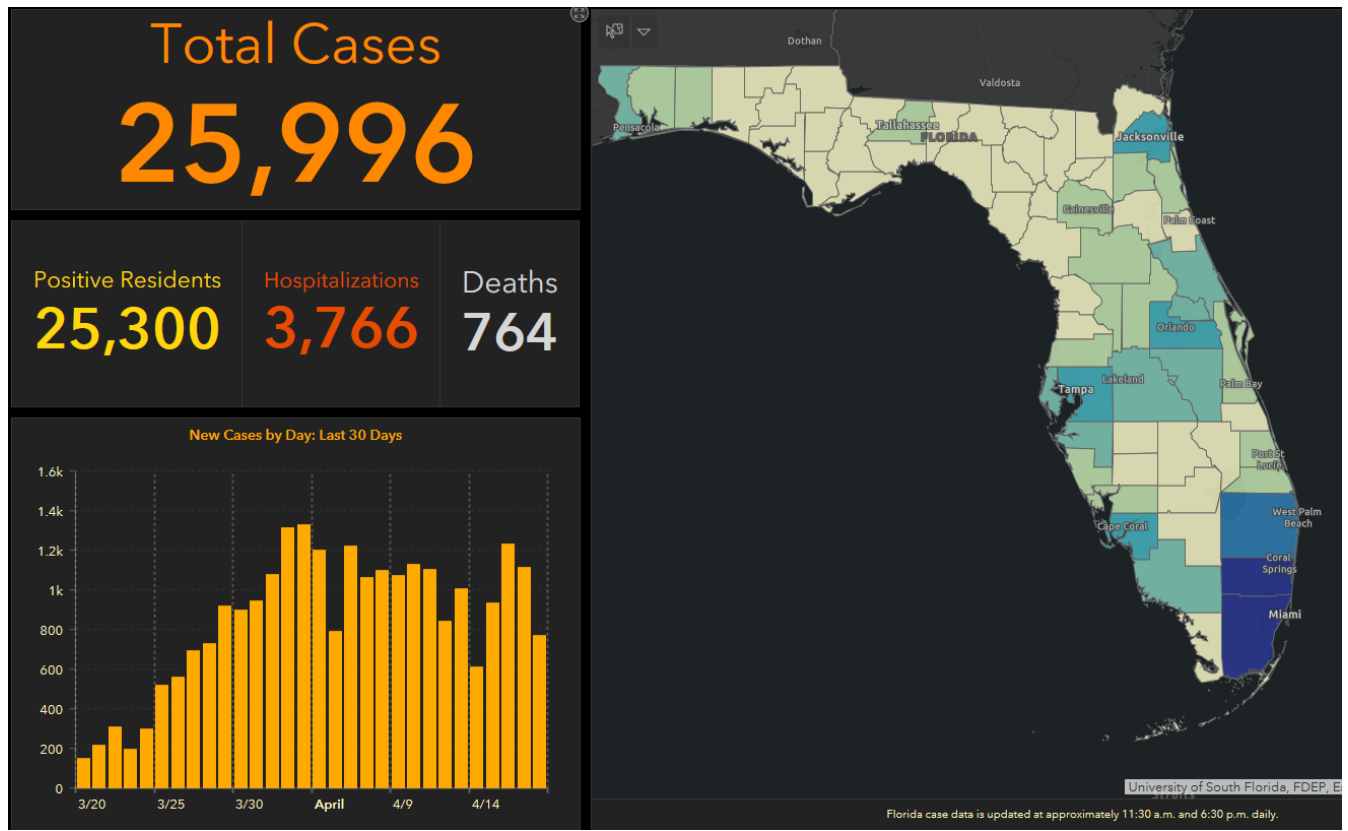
Total Cases
25,996

Positive Residents
25,300

Hospitalizations
3,766

Deaths
764

New Cases by Day: Last 30 Days

1.6k
1.4k
1.2k
1k
800
600
400
200
0

3/20
3/25
3/30
April
4/9
4/14

Dothan
Valdosta
Pensacola
Tallahassee
FLORIDA
Jacksonville
Gainesville
Palm Coast
Orlando
Tampa
Lakeland
Palm Bay
Port St. Lucie
West Palm Beach
Cape Coral
Coral Springs
Miami

University of South Florida, FDEP, E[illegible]

Florida case data is updated at approximately 11:30 a.m. and 6:30 p.m. daily.